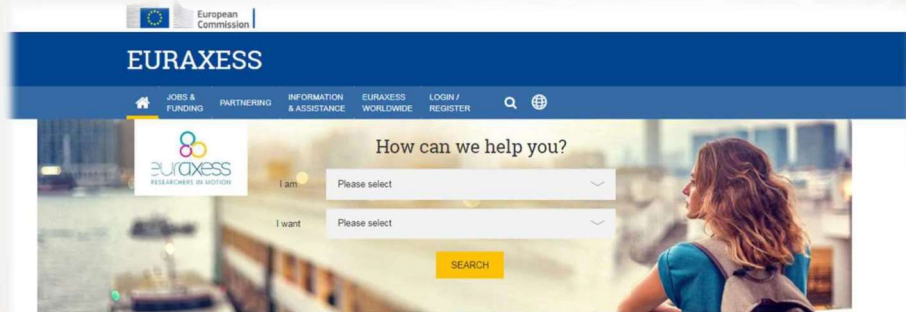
European Commission

EURAXESS

JOBS & FUNDING
PARTNERING
INFORMATION & ASSISTANCE
EURAXESS WORLDWIDE
LOGIN / REGISTER

euraxess
RESEARCHERS IN MOTION

How can we help you?

I am
Please select

I want
Please select

SEARCH